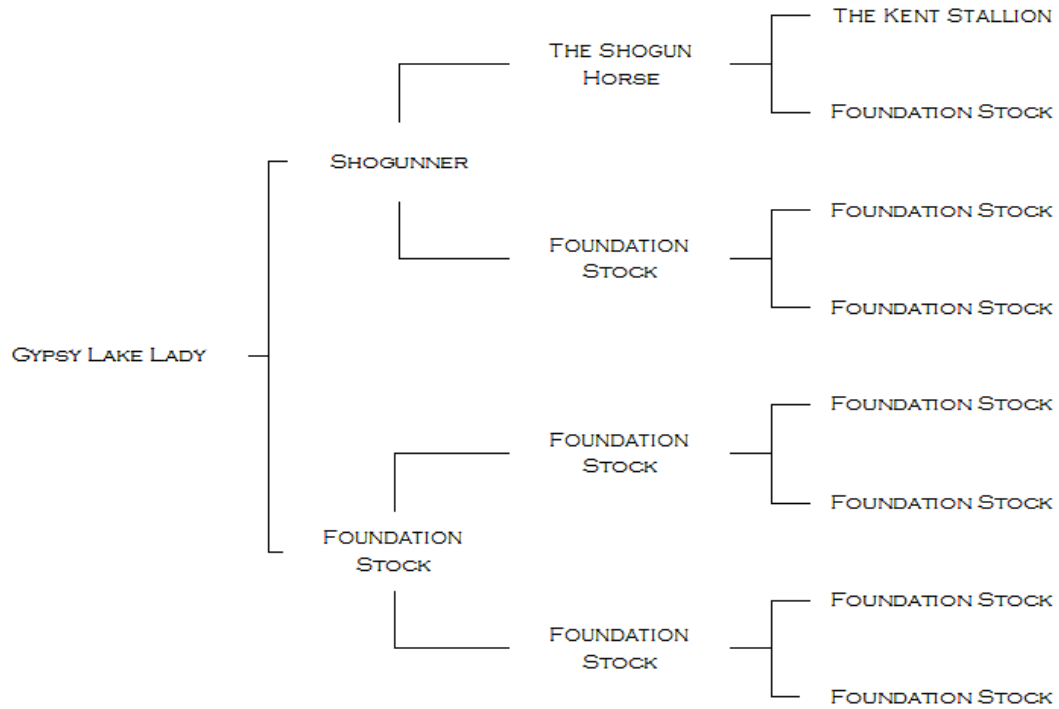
Gypsy Lake Lady

Shogunner

The Shogun Horse

The Kent Stallion

Foundation Stock

Foundation Stock

Foundation Stock

Foundation Stock

Foundation Stock

Foundation Stock

Foundation Stock

Foundation Stock

Foundation Stock

Foundation Stock

Foundation Stock